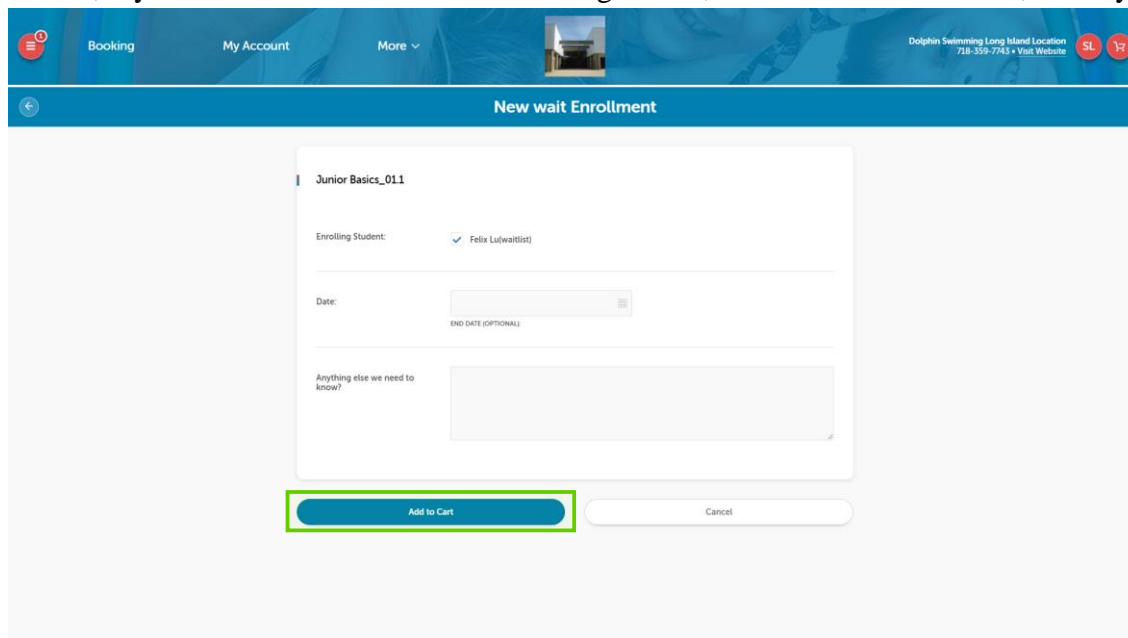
Booking

My Account

More

Dolphin Swimming Long Island Location
718-359-7743 • Visit Website

SL

New wait Enrollment

Junior Basics_01.1

Enrolling Student:

Felix Lu(waitlist)

Date:

END DATE (OPTIONAL)

Anything else we need to know?

Add to Cart

Cancel